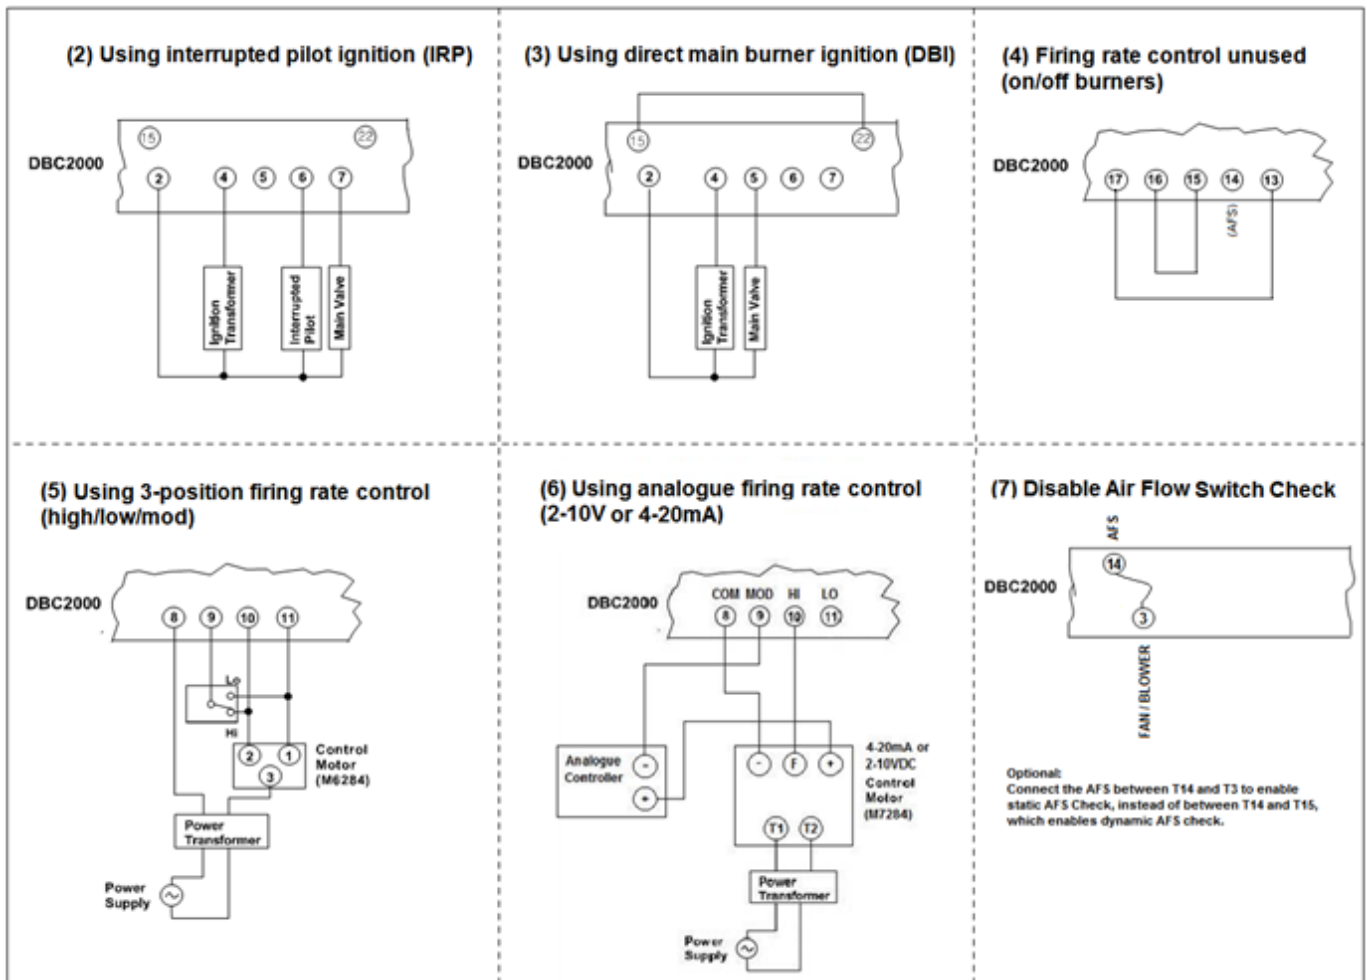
(2) Using interrupted pilot ignition (IRP)

DBC2000

15 22

2 4 5 6 7

Ignition Transformer

Interrupted Pilot

Main Valve

(3) Using direct main burner ignition (DBI)

DBC2000

15 22

2 4 5 6 7

Ignition Transformer

Main Valve

(4) Firing rate control unused (on/off burners)

DBC2000

17 16 15 14 13

(AFS)

(5) Using 3-position firing rate control (high/low/mod)

DBC2000

8 9 10 11

Lo

Hi

2 1

3

Control Motor (M6284)

Power Transformer

Power Supply

(6) Using analogue firing rate control (2-10V or 4-20mA)

DBC2000

COM MOD HI LO

8 9 10 11

Analogue Controller

-

+

- F +

4-20mA or 2-10VDC Control Motor (M7284)

T1 T2

Power Transformer

Power Supply

(7) Disable Air Flow Switch Check

AFS

DBC2000

14

3

FAN / BLOWER

Optional:
Connect the AFS between T14 and T3 to enable static AFS Check, instead of between T14 and T15, which enables dynamic AFS check.